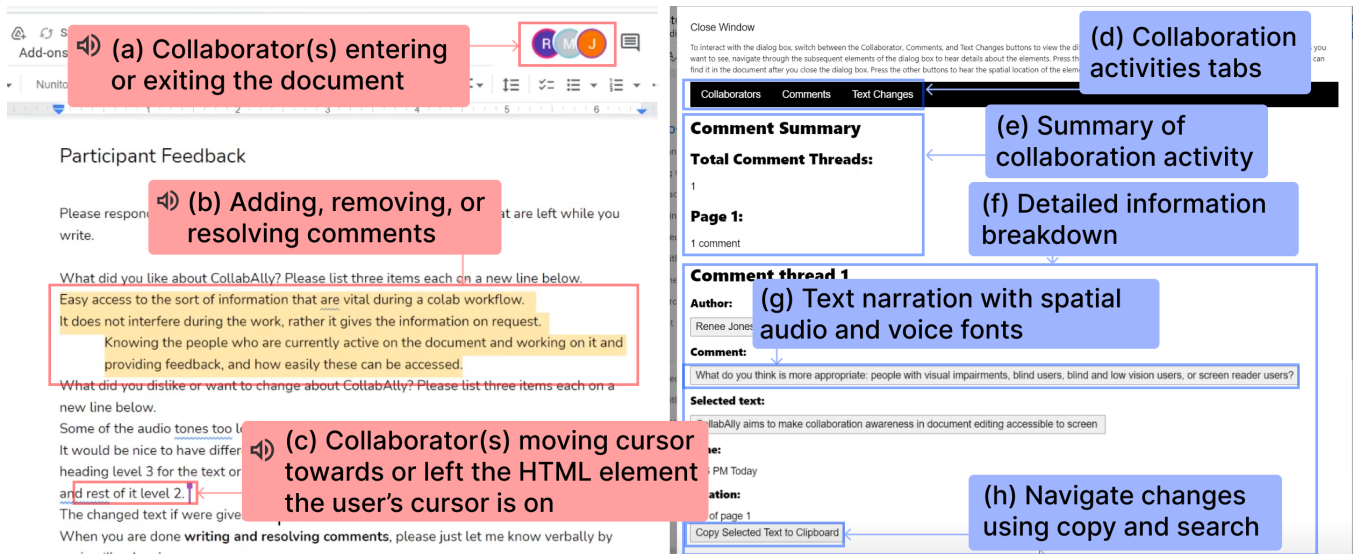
Add-ons

(a) Collaborator(s) entering or exiting the document

R M J

Nunito

Participant Feedback

(b) Adding, removing, or resolving comments

Please respond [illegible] at are left while you write.

What did you like about CollabAlly? Please list three items each on a new line below.

Easy access to the sort of information that are vital during a colab workflow.

It does not interfere during the work, rather it gives the information on request.

Knowing the people who are currently active on the document and working on it and providing feedback, and how easily these can be accessed.

What did you dislike or want to change about CollabAlly? Please list three items each on a new line below.

Some of the audio tones too l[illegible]

It would be nice to have diffe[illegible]

heading level 3 for the text or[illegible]

and rest of it level 2.

The changed text if were give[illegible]

When you are done writing and resolving comments, please just let me know verbally by

(c) Collaborator(s) moving cursor towards or left the HTML element the user's cursor is on

Close Window

To interact with the dialog box, switch between the Collaborator, Comments, and Text Changes buttons to view the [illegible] you want to see, navigate through the subsequent elements of the dialog box to hear details about the elements. Press th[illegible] find it in the document after you close the dialog box. Press the other buttons to hear the spatial location of the eleme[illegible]

(d) Collaboration activities tabs

Collaborators Comments Text Changes

Comment Summary

Total Comment Threads:

1

Page 1:

1 comment

(e) Summary of collaboration activity

(f) Detailed information breakdown

Comment thread 1

Author:

Renee Jones

(g) Text narration with spatial audio and voice fonts

Comment:

What do you think is more appropriate: people with visual impairments, blind users, blind and low vision users, or screen reader users?

Selected text:

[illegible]llabAlly aims to make collaboration awareness in document editing accessible to screen

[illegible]e:

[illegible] PM Today

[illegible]ation:

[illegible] of page 1

Copy Selected Text to Clipboard

(h) Navigate changes using copy and search